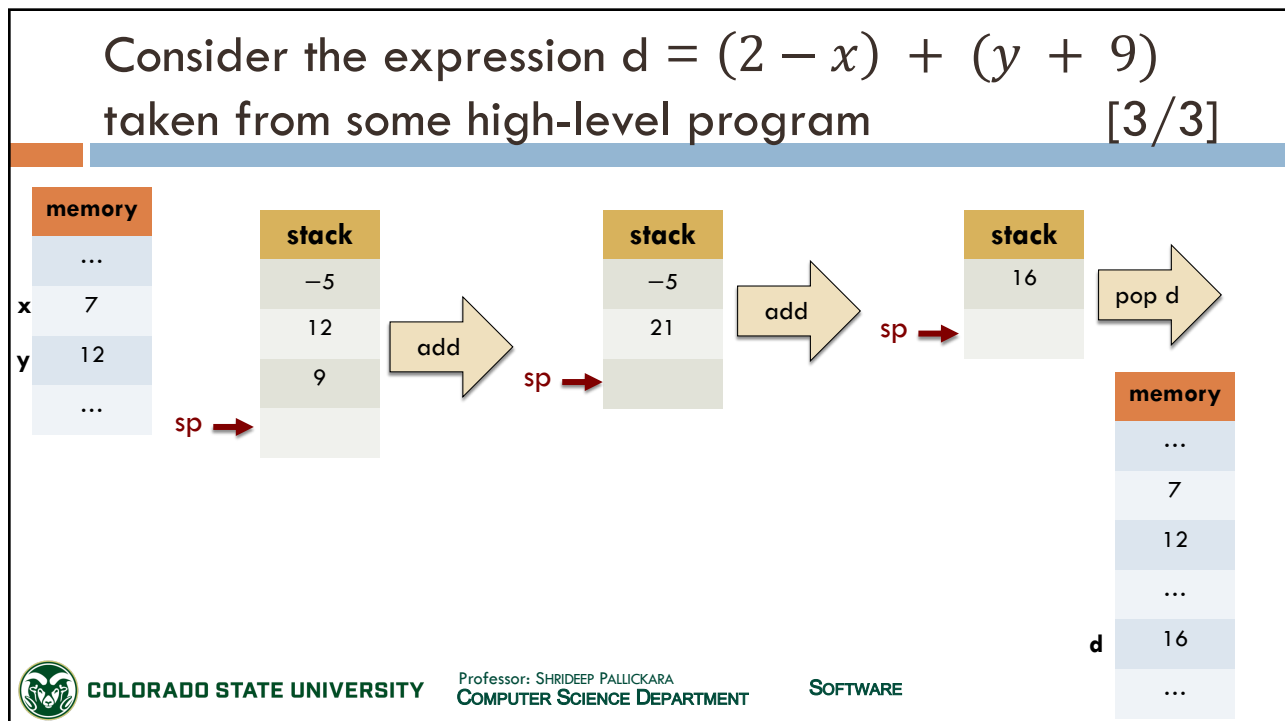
Consider the expression d $= (2 - x) + (y + 9)$ taken from some high-level program [3/3]

| memory |
|---|
| … |
| 7 |
| 12 |
| … |

x
y

| stack |
|---|
| −5 |
| 12 |
| 9 |
| |

sp

add

| stack |
|---|
| −5 |
| 21 |
| |

sp

add

| stack |
|---|
| 16 |
| |

sp

pop d

| memory |
|---|
| … |
| 7 |
| 12 |
| … |
| 16 |
| … |

d

COLORADO STATE UNIVERSITY

Professor: SHRIDEEP PALLICKARA
COMPUTER SCIENCE DEPARTMENT

SOFTWARE